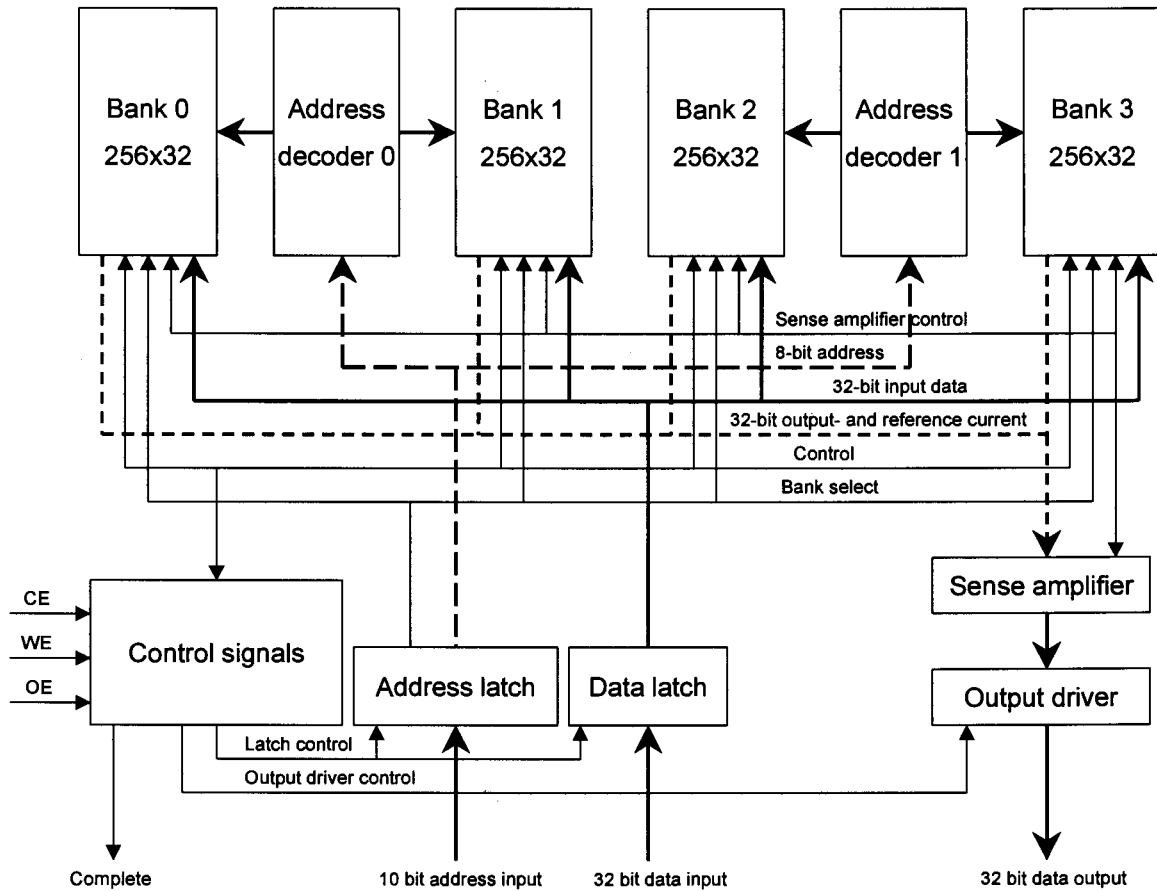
Bank 0
256x32

Address
decoder 0

Bank 1
256x32

Bank 2
256x32

Address
decoder 1

Bank 3
256x32

Sense amplifier control

8-bit address

32-bit input data

32-bit output- and reference current

Control

Bank select

CE

WE

OE

Control signals

Address latch

Data latch

Sense amplifier

Output driver

Latch control

Output driver control

Complete

10 bit address input

32 bit data input

32 bit data output